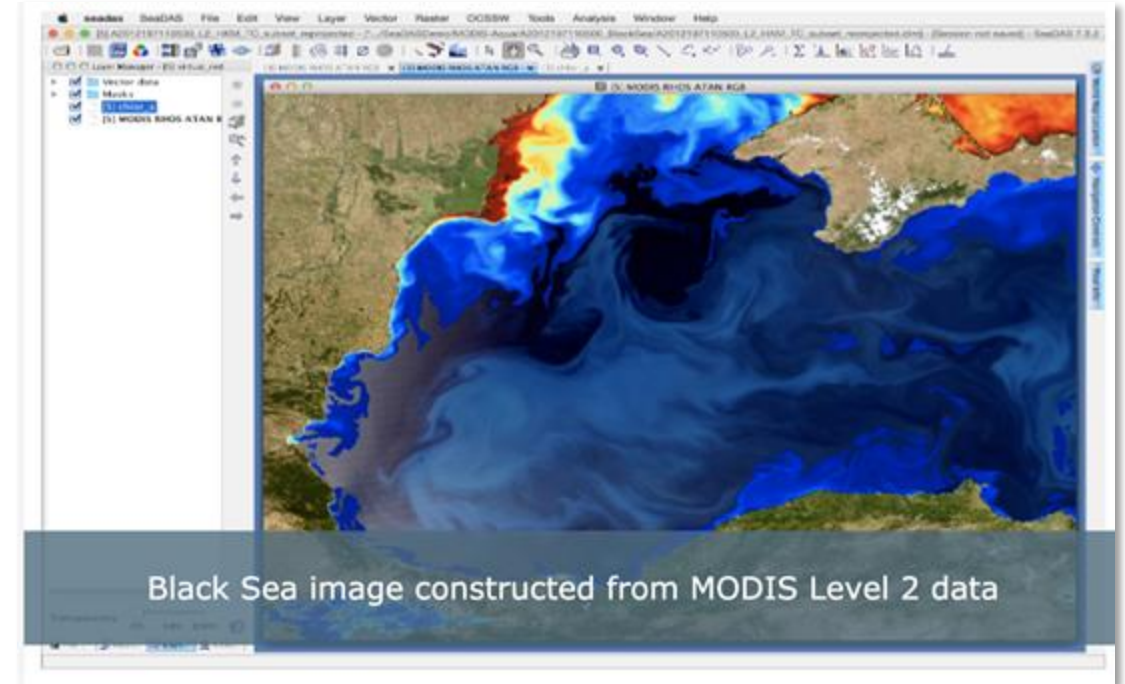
seadas SeaDAS File Edit View Layer Vector Raster OCSSW Tools Analysis Window Help

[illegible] - SeaDAS 7.5.2

Layer Manager - [5] virtual_rad

Vector data
Masks
[5] chlor_a
[5] MODIS RHOS ATAN RGB

[5] MODIS RHOS ATAN RGB

World View
Navigation
Colour Manipulation

Transparency

Black Sea image constructed from MODIS Level 2 data